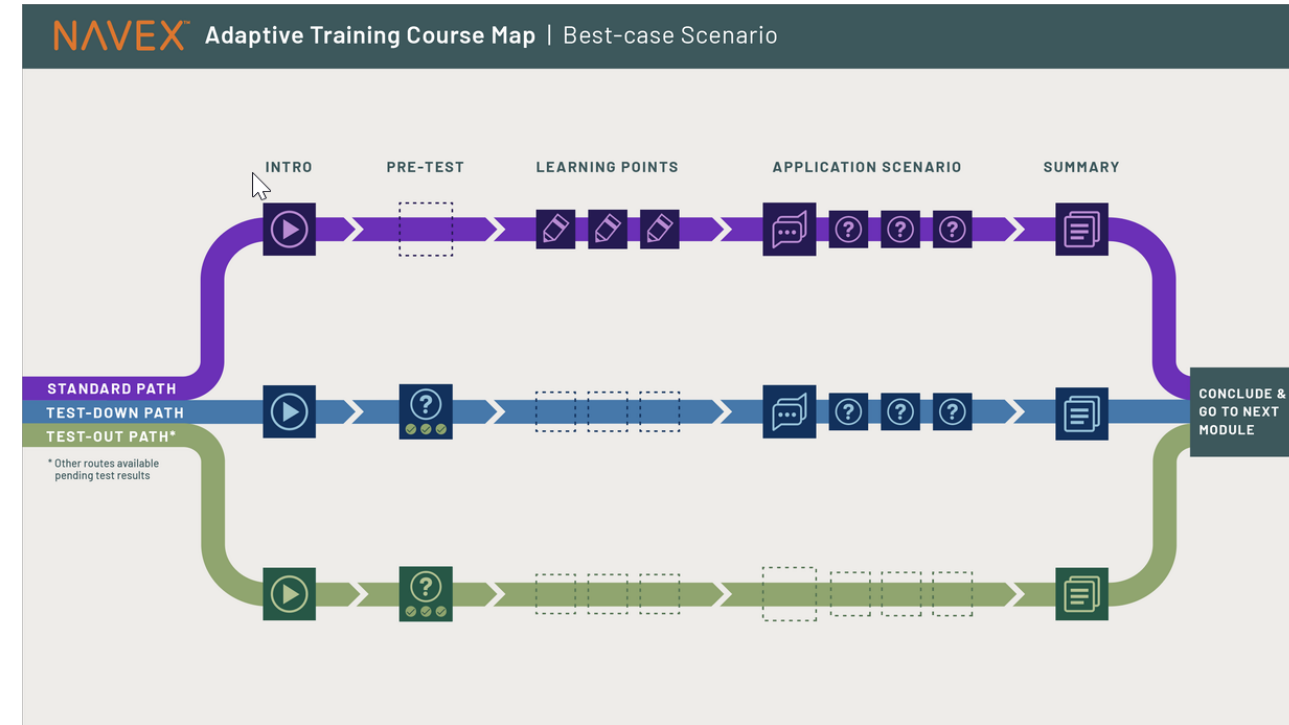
NAVEX™ Adaptive Training Course Map | Best-case Scenario

INTRO

PRE-TEST

LEARNING POINTS

APPLICATION SCENARIO

SUMMARY

STANDARD PATH

TEST-DOWN PATH

TEST-OUT PATH*

* Other routes available pending test results

CONCLUDE & GO TO NEXT MODULE